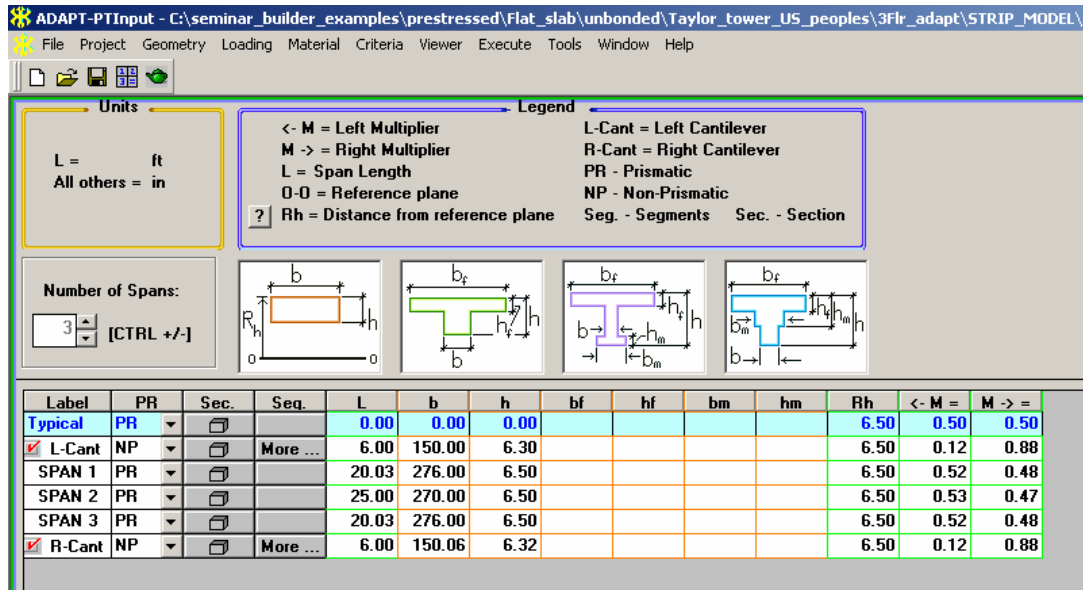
ADAPT-PTInput - C:\seminar_builder_examples\prestressed\Flat_slab\unbonded\Taylor_tower_US_peoples\3Flr_adapt\STRIP_MODEL\

File Project Geometry Loading Material Criteria Viewer Execute Tools Window Help

Units

L = ft
All others = in

Legend

<- M = Left Multiplier
M -> = Right Multiplier
L = Span Length
0-0 = Reference plane
? Rh = Distance from reference plane

L-Cant = Left Cantilever
R-Cant = Right Cantilever
PR - Prismatic
NP - Non-Prismatic
Seg. - Segments Sec. - Section

Number of Spans:

3 [CTRL +/-]

b h $R_h$ 0 0

$b_f$ $h_f$ h b

$b_f$ $h_f$ h b $h_m$ $b_m$

$b_f$ $h_f$ $h_m$ h $b_m$ b

| Label | PR | Sec. | Seg. | L | b | h | bf | hf | bm | hm | Rh | <- M = | M -> = |
|---|---|---|---|---|---|---|---|---|---|---|---|---|---|
| Typical | PR | | | 0.00 | 0.00 | 0.00 | | | | | 6.50 | 0.50 | 0.50 |
| L-Cant | NP | | More ... | 6.00 | 150.00 | 6.30 | | | | | 6.50 | 0.12 | 0.88 |
| SPAN 1 | PR | | | 20.03 | 276.00 | 6.50 | | | | | 6.50 | 0.52 | 0.48 |
| SPAN 2 | PR | | | 25.00 | 270.00 | 6.50 | | | | | 6.50 | 0.53 | 0.47 |
| SPAN 3 | PR | | | 20.03 | 276.00 | 6.50 | | | | | 6.50 | 0.52 | 0.48 |
| R-Cant | NP | | More ... | 6.00 | 150.06 | 6.32 | | | | | 6.50 | 0.12 | 0.88 |